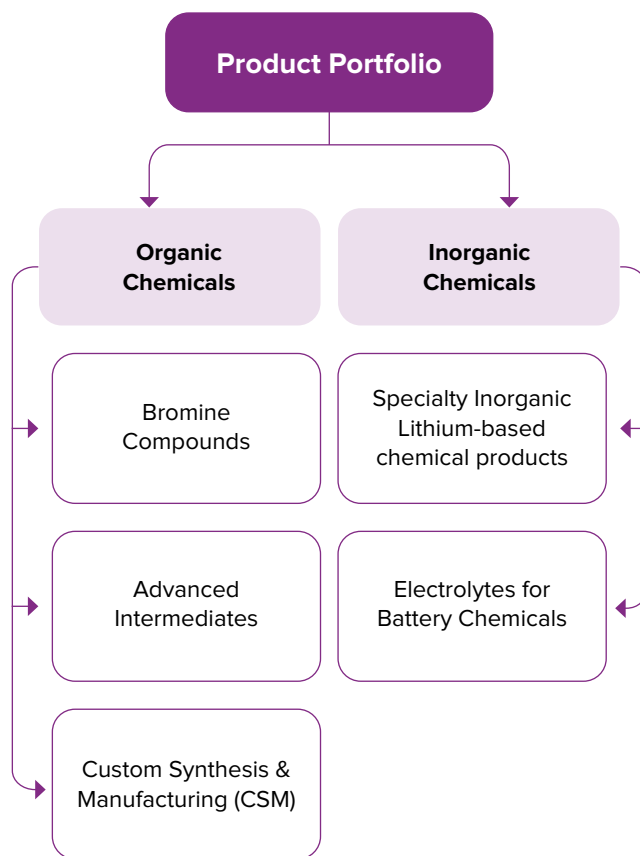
Product Portfolio

Organic Chemicals

Inorganic Chemicals

Bromine Compounds

Specialty Inorganic Lithium-based chemical products

Advanced Intermediates

Electrolytes for Battery Chemicals

Custom Synthesis & Manufacturing (CSM)